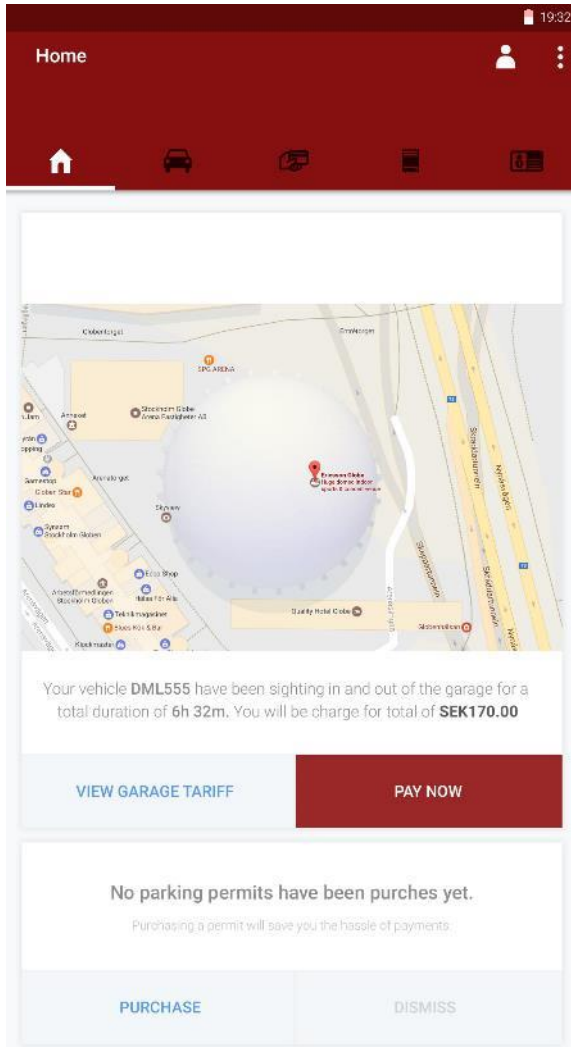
19:32

Home

Globentorget
Ericssonvägen
SPG ARENA
Stockholm Globe Arena Fastigheter AB
Arenatorget
Ericsson Globe
Skyview
Coop
Globen Stor
Lindex
Systembolaget Stockholm Globen
Ecco Shop
Arenaförvaltningen Stockholm Globen
Teknikmagasinet
Hälsa för Alla
Quality Hotel Globe
Slotenmakeriet
Nynäsvägen
Sockenvägen
Skanstullsvägen
Arenavägen

Your vehicle **DML555** have been sighting in and out of the garage for a total duration of **6h 32m**. You will be charge for total of **SEK170.00**

VIEW GARAGE TARIFF

PAY NOW

No parking permits have been purches yet.

Purchasing a permit will save you the hassle of payments.

PURCHASE

DISMISS